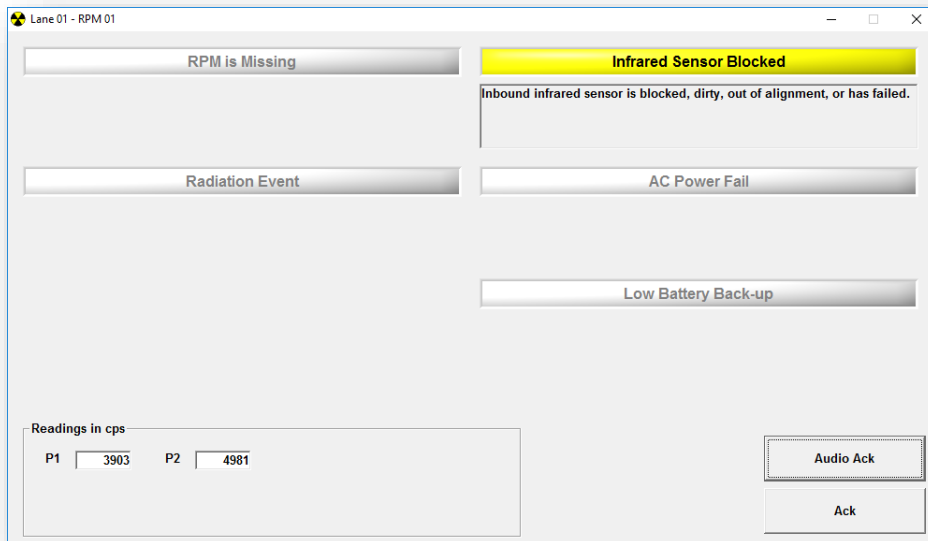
Lane 01 - RPM 01

RPM is Missing

Infrared Sensor Blocked

Inbound infrared sensor is blocked, dirty, out of alignment, or has failed.

Radiation Event

AC Power Fail

Low Battery Back-up

Readings in cps

P1 3903 P2 4981

Audio Ack

Ack